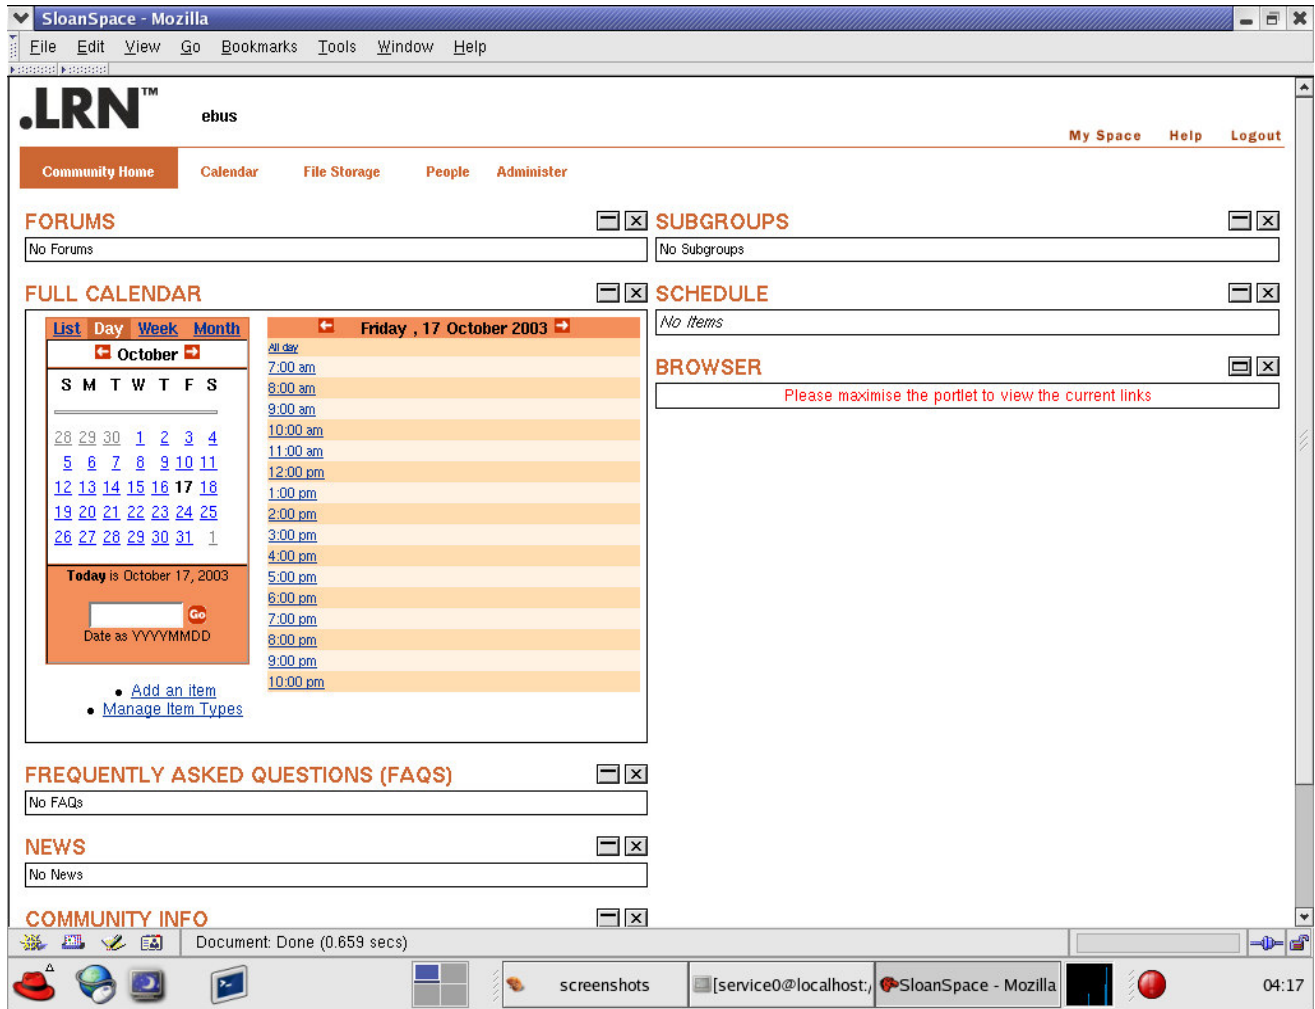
SloanSpace - Mozilla

File Edit View Go Bookmarks Tools Window Help

.LRN™ ebus

My Space Help Logout

Community Home Calendar File Storage People Administer

FORUMS

No Forums

SUBGROUPS

No Subgroups

FULL CALENDAR

List Day Week Month

October

| S | M | T | W | T | F | S |
|---|---|---|---|---|---|---|
| 28 | 29 | 30 | 1 | 2 | 3 | 4 |
| 5 | 6 | 7 | 8 | 9 | 10 | 11 |
| 12 | 13 | 14 | 15 | 16 | 17 | 18 |
| 19 | 20 | 21 | 22 | 23 | 24 | 25 |
| 26 | 27 | 28 | 29 | 30 | 31 | 1 |

Today is October 17, 2003

Go

Date as YYYYMMDD

Friday , 17 October 2003

All day
7:00 am
8:00 am
9:00 am
10:00 am
11:00 am
12:00 pm
1:00 pm
2:00 pm
3:00 pm
4:00 pm
5:00 pm
6:00 pm
7:00 pm
8:00 pm
9:00 pm
10:00 pm

• Add an item
• Manage Item Types

SCHEDULE

No Items

BROWSER

Please maximise the portlet to view the current links

FREQUENTLY ASKED QUESTIONS (FAQS)

No FAQs

NEWS

No News

COMMUNITY INFO

Document: Done (0.659 secs)

screenshots [service0@localhost:/ SloanSpace - Mozilla 04:17